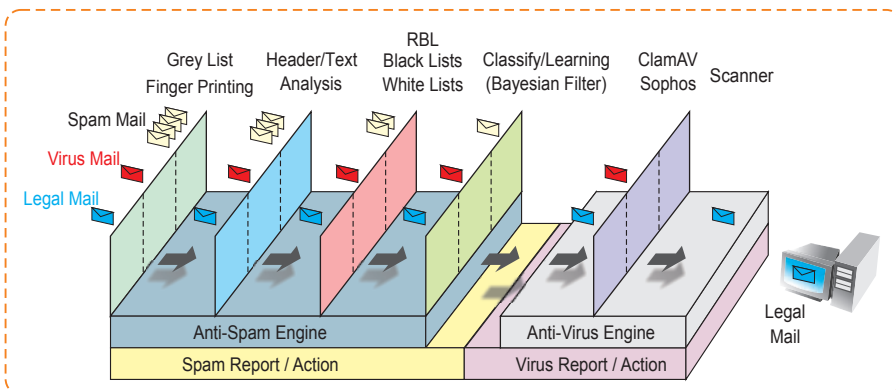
Grey List
Finger Printing

Header/Text
Analysis

RBL
Black Lists
White Lists

Classify/Learning
(Bayesian Filter)

ClamAV
Sophos

Scanner

Spam Mail

Virus Mail

Legal Mail

Anti-Spam Engine

Anti-Virus Engine

Spam Report / Action

Virus Report / Action

Legal
Mail